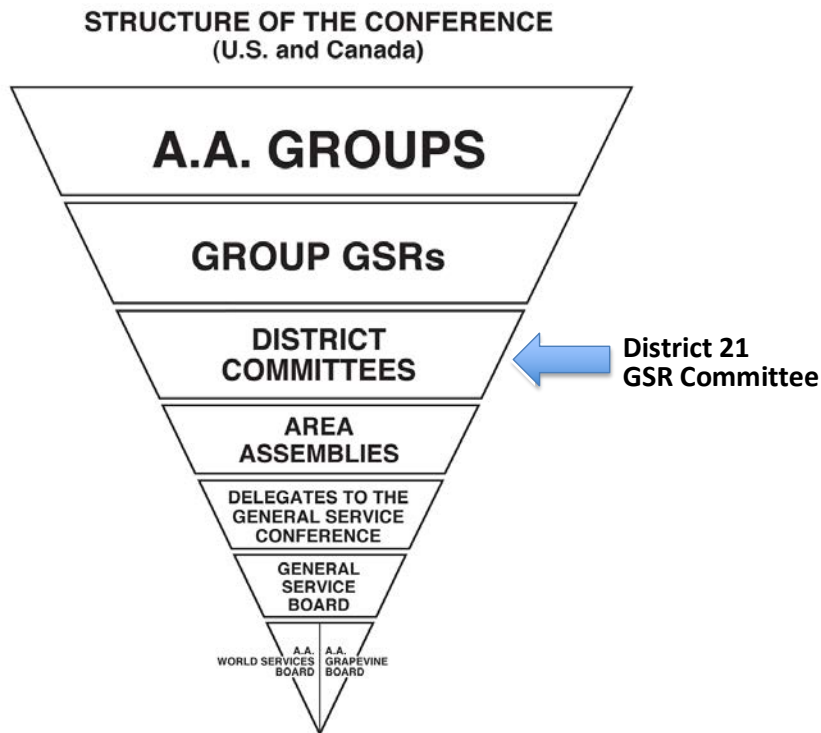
STRUCTURE OF THE CONFERENCE
(U.S. and Canada)

A.A. GROUPS

GROUP GSRs

DISTRICT COMMITTEES

District 21 GSR Committee

AREA ASSEMBLIES

DELEGATES TO THE GENERAL SERVICE CONFERENCE

GENERAL SERVICE BOARD

A.A. WORLD SERVICES BOARD

A.A. GRAPEVINE BOARD